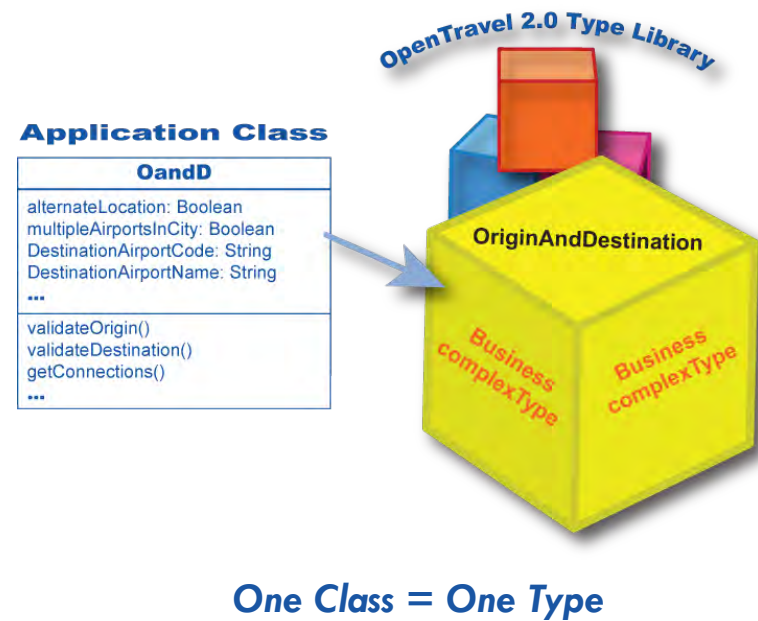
OpenTravel 2.0 Type Library

Application Class

| OandD |
|---|
| alternateLocation: Boolean<br>multipleAirportsInCity: Boolean<br>DestinationAirportCode: String<br>DestinationAirportName: String<br>... |
| validateOrigin()<br>validateDestination()<br>getConnections()<br>... |

OriginAndDestination

Business complexType

Business complexType

One Class = One Type